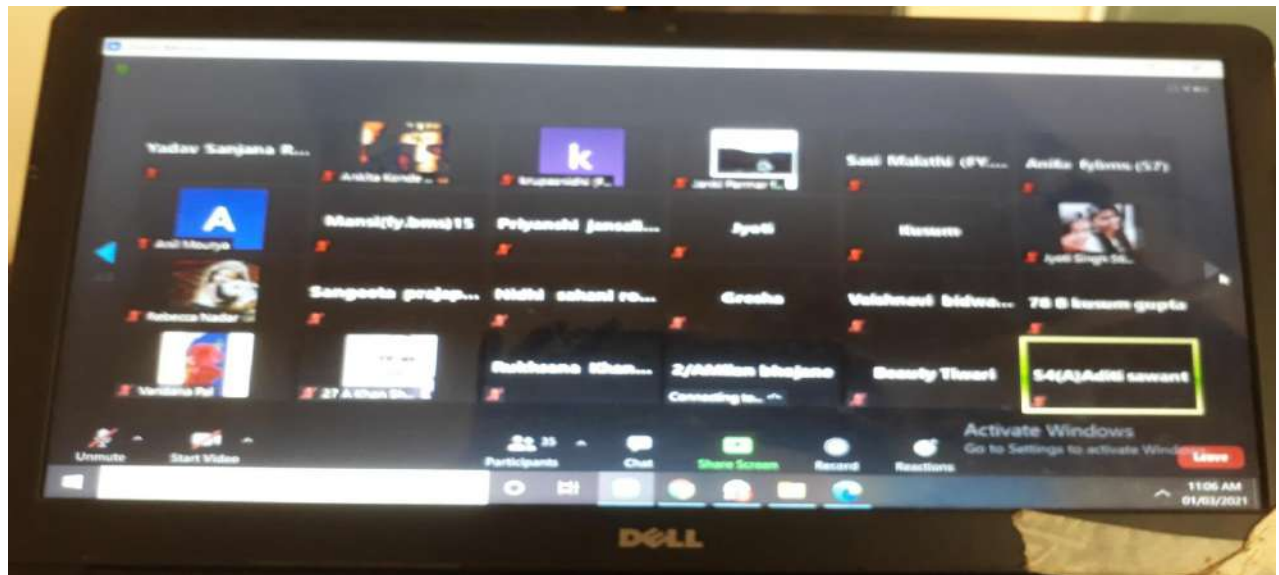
Yadav Sanjana R...
Ankita Konde...
k
krupasindhi (F...
Janki Parmar f...
Sasi Malathi (FY...
Anita fybms (57)
A
Anil Mourya
Mansi(fy.bms)15
Priyanshi janoli...
Jyoti
Kusum
Jyoti Singh SS...
Rebecca Nadar
Sangeeta prajap...
Nidhi sahani ro...
Gresha
Vaishnavi bidwa...
78 B kusum gupta
Vandana Pal
27 A Khan Sh...
Rukhsana Khan...
2/AMilan bhajane
Connecting to...
Beauty Tiwari
54(A)Aditi sawant
Unmute
Start Video
Participants 35
Chat
Share Screen
Record
Reactions
Activate Windows
Go to Settings to activate Windows.
Leave
11:06 AM
01/03/2021
DELL